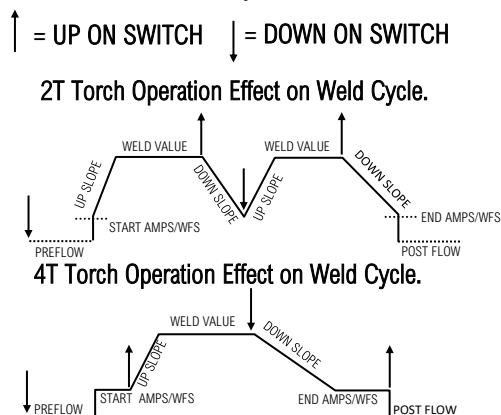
= UP ON SWITCH = DOWN ON SWITCH

2T Torch Operation Effect on Weld Cycle.

WELD VALUE
UP SLOPE
START AMPS/WFS
PREFLOW
DOWN SLOPE
UP SLOPE
WELD VALUE
DOWN SLOPE
END AMPS/WFS
POST FLOW

4T Torch Operation Effect on Weld Cycle.

WELD VALUE
DOWN SLOPE
UP SLOPE
START AMPS/WFS
PREFLOW
END AMPS/WFS
POST FLOW